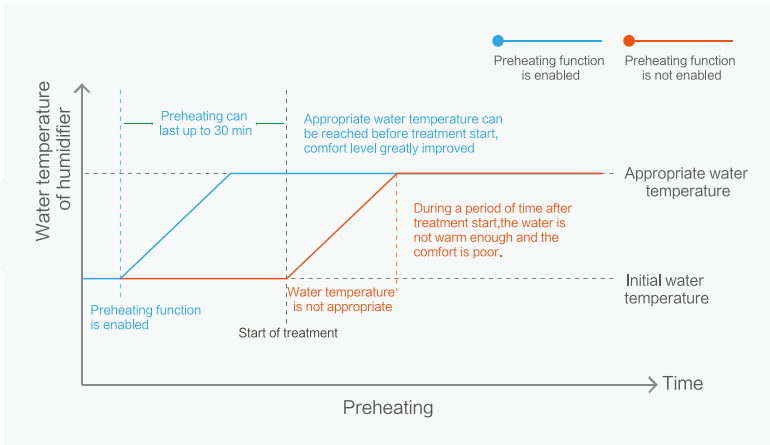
Preheating function is enabled

Preheating function is not enabled

Water temperature of humidifier

Preheating can last up to 30 min

Appropriate water temperature can be reached before treatment start, comfort level greatly improved

Appropriate water temperature

During a period of time after treatment start,the water is not warm enough and the comfort is poor.

Initial water temperature

Preheating function is enabled

Water temperature is not appropriate

Start of treatment

Time

Preheating